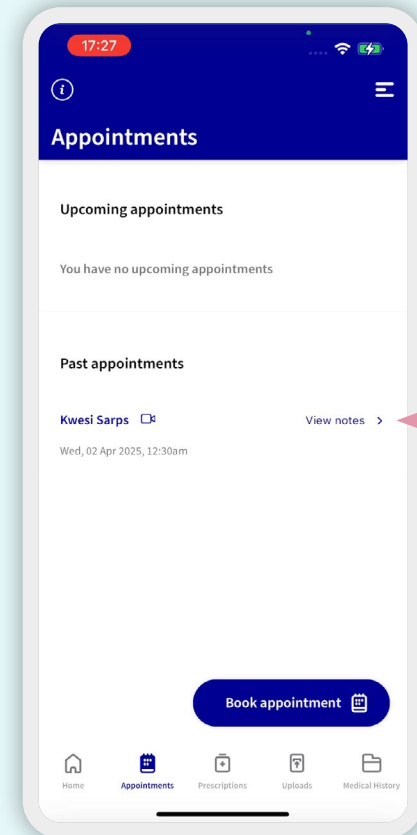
17:27

Appointments

Upcoming appointments

You have no upcoming appointments

Past appointments

Kwesi Sarps

View notes >

Wed, 02 Apr 2025, 12:30am

Book appointment

Home

Appointments

Prescriptions

Uploads

Medical History